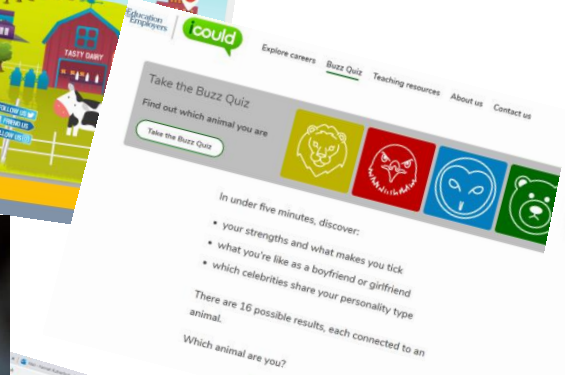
TASTY DAIRY

FOLLOW US
FRIEND US
FOLLOW US

Education Employers

icould

Explore careers
Buzz Quiz
Teaching resources
About us
Contact us

Take the Buzz Quiz

Find out which animal you are

Take the Buzz Quiz

In under five minutes, discover:

• your strengths and what makes you tick
• what you're like as a boyfriend or girlfriend
• which celebrities share your personality type

There are 16 possible results, each connected to an animal.

Which animal are you?